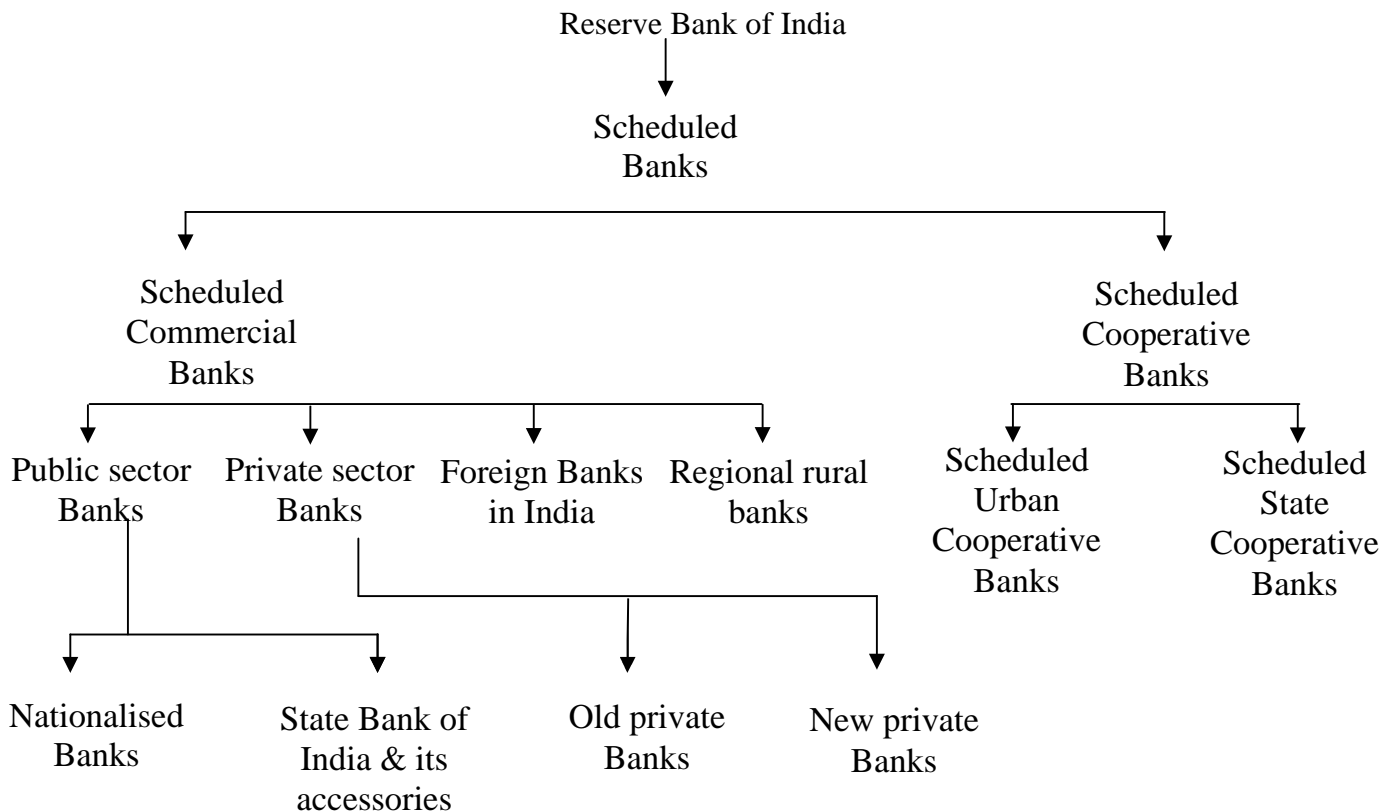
Reserve Bank of India

Scheduled Banks

Scheduled Commercial Banks

Scheduled Cooperative Banks

Public sector Banks

Private sector Banks

Foreign Banks in India

Regional rural banks

Scheduled Urban Cooperative Banks

Scheduled State Cooperative Banks

Nationalised Banks

State Bank of India & its accessories

Old private Banks

New private Banks